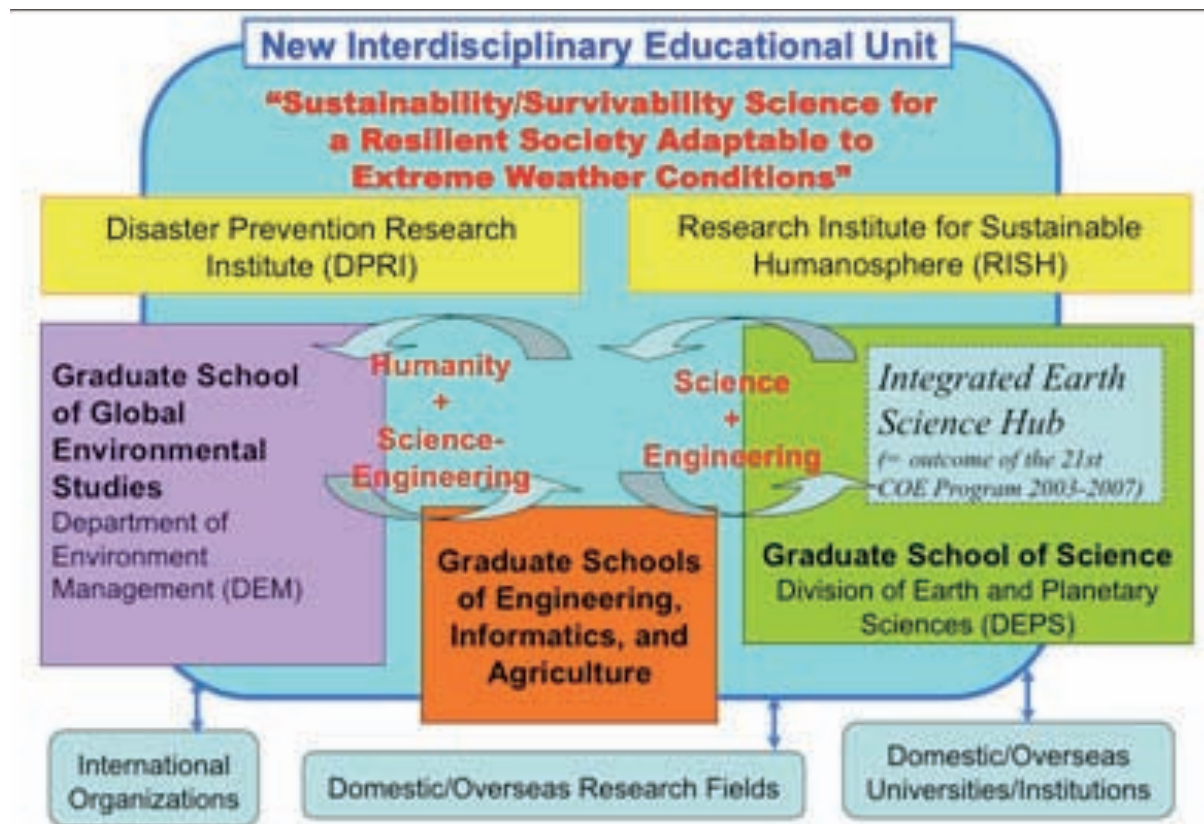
New Interdisciplinary Educational Unit

"Sustainability/Survivability Science for a Resilient Society Adaptable to Extreme Weather Conditions"

Disaster Prevention Research Institute (DPRI)

Research Institute for Sustainable Humanosphere (RISH)

Graduate School of Global Environmental Studies
Department of Environment Management (DEM)

Humanity + Science-Engineering

Science + Engineering

Integrated Earth Science Hub
(= outcome of the 21st COE Program 2003-2007)

Graduate Schools of Engineering, Informatics, and Agriculture

Graduate School of Science
Division of Earth and Planetary Sciences (DEPS)

International Organizations

Domestic/Overseas Research Fields

Domestic/Overseas Universities/Institutions